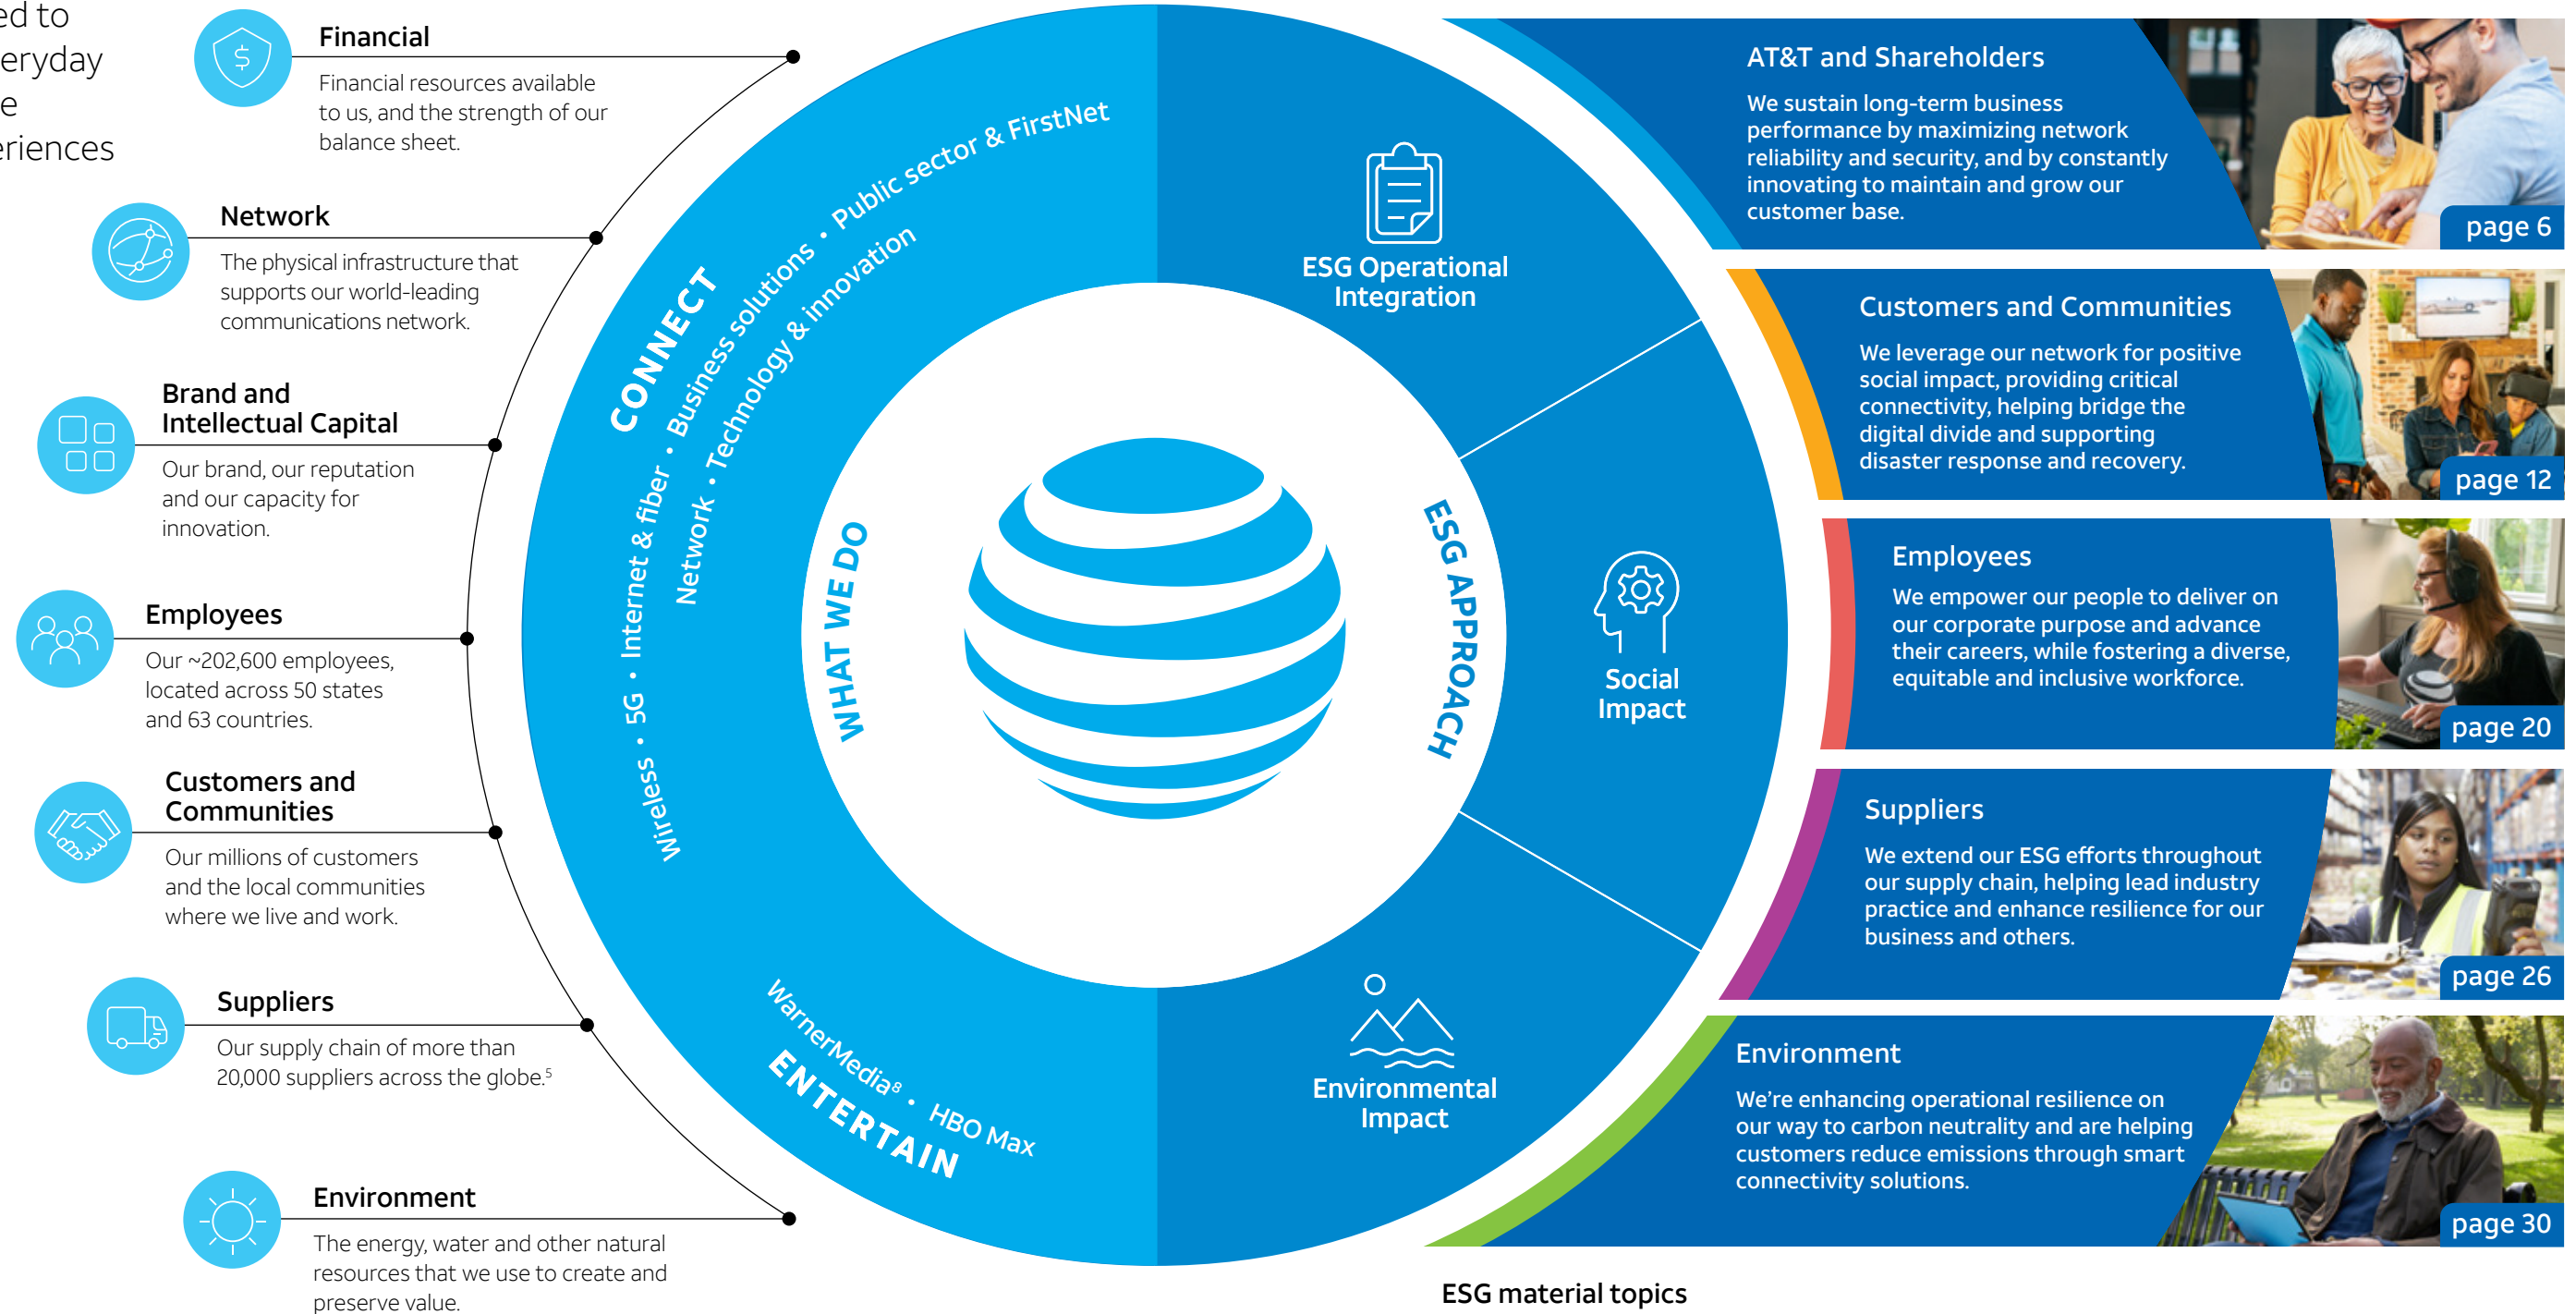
ed to
eryday
e
eriences

Financial
Financial resources available to us, and the strength of our balance sheet.

Network
The physical infrastructure that supports our world-leading communications network.

Brand and Intellectual Capital
Our brand, our reputation and our capacity for innovation.

Employees
Our ~202,600 employees, located across 50 states and 63 countries.

Customers and Communities
Our millions of customers and the local communities where we live and work.

Suppliers
Our supply chain of more than 20,000 suppliers across the globe.$^5$

Environment
The energy, water and other natural resources that we use to create and preserve value.

CONNECT
Wireless • 5G • Internet & fiber • Business solutions • Public sector & FirstNet
Network • Technology & innovation

WHAT WE DO

ENTERTAIN
WarnerMedia$^8$ • HBO Max

ESG APPROACH

ESG Operational Integration

Social Impact

Environmental Impact

AT&T and Shareholders
We sustain long-term business performance by maximizing network reliability and security, and by constantly innovating to maintain and grow our customer base.
page 6

Customers and Communities
We leverage our network for positive social impact, providing critical connectivity, helping bridge the digital divide and supporting disaster response and recovery.
page 12

Employees
We empower our people to deliver on our corporate purpose and advance their careers, while fostering a diverse, equitable and inclusive workforce.
page 20

Suppliers
We extend our ESG efforts throughout our supply chain, helping lead industry practice and enhance resilience for our business and others.
page 26

Environment
We're enhancing operational resilience on our way to carbon neutrality and are helping customers reduce emissions through smart connectivity solutions.
page 30

ESG material topics